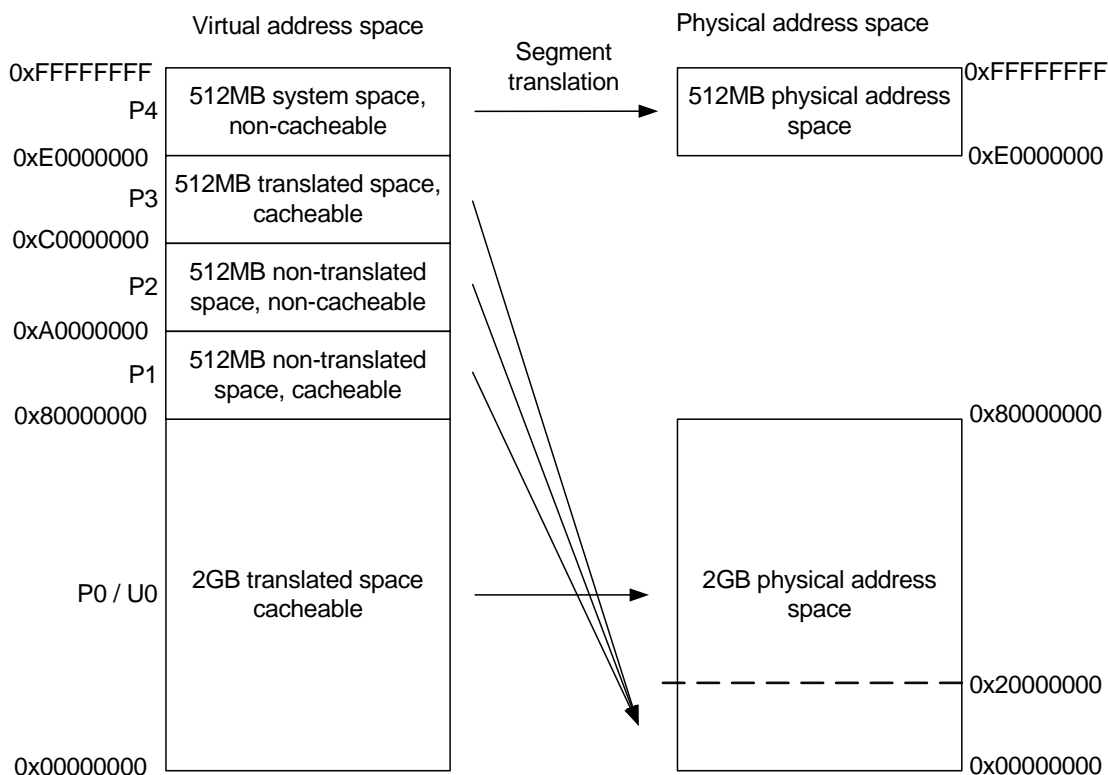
Virtual address space

Physical address space

Segment translation

0xFFFFFFFF

P4

512MB system space, non-cacheable

0xE0000000

P3

512MB translated space, cacheable

0xC0000000

P2

512MB non-translated space, non-cacheable

0xA0000000

P1

512MB non-translated space, cacheable

0x80000000

P0 / U0

2GB translated space cacheable

0x00000000

0xFFFFFFFF

512MB physical address space

0xE0000000

0x80000000

2GB physical address space

0x20000000

0x00000000